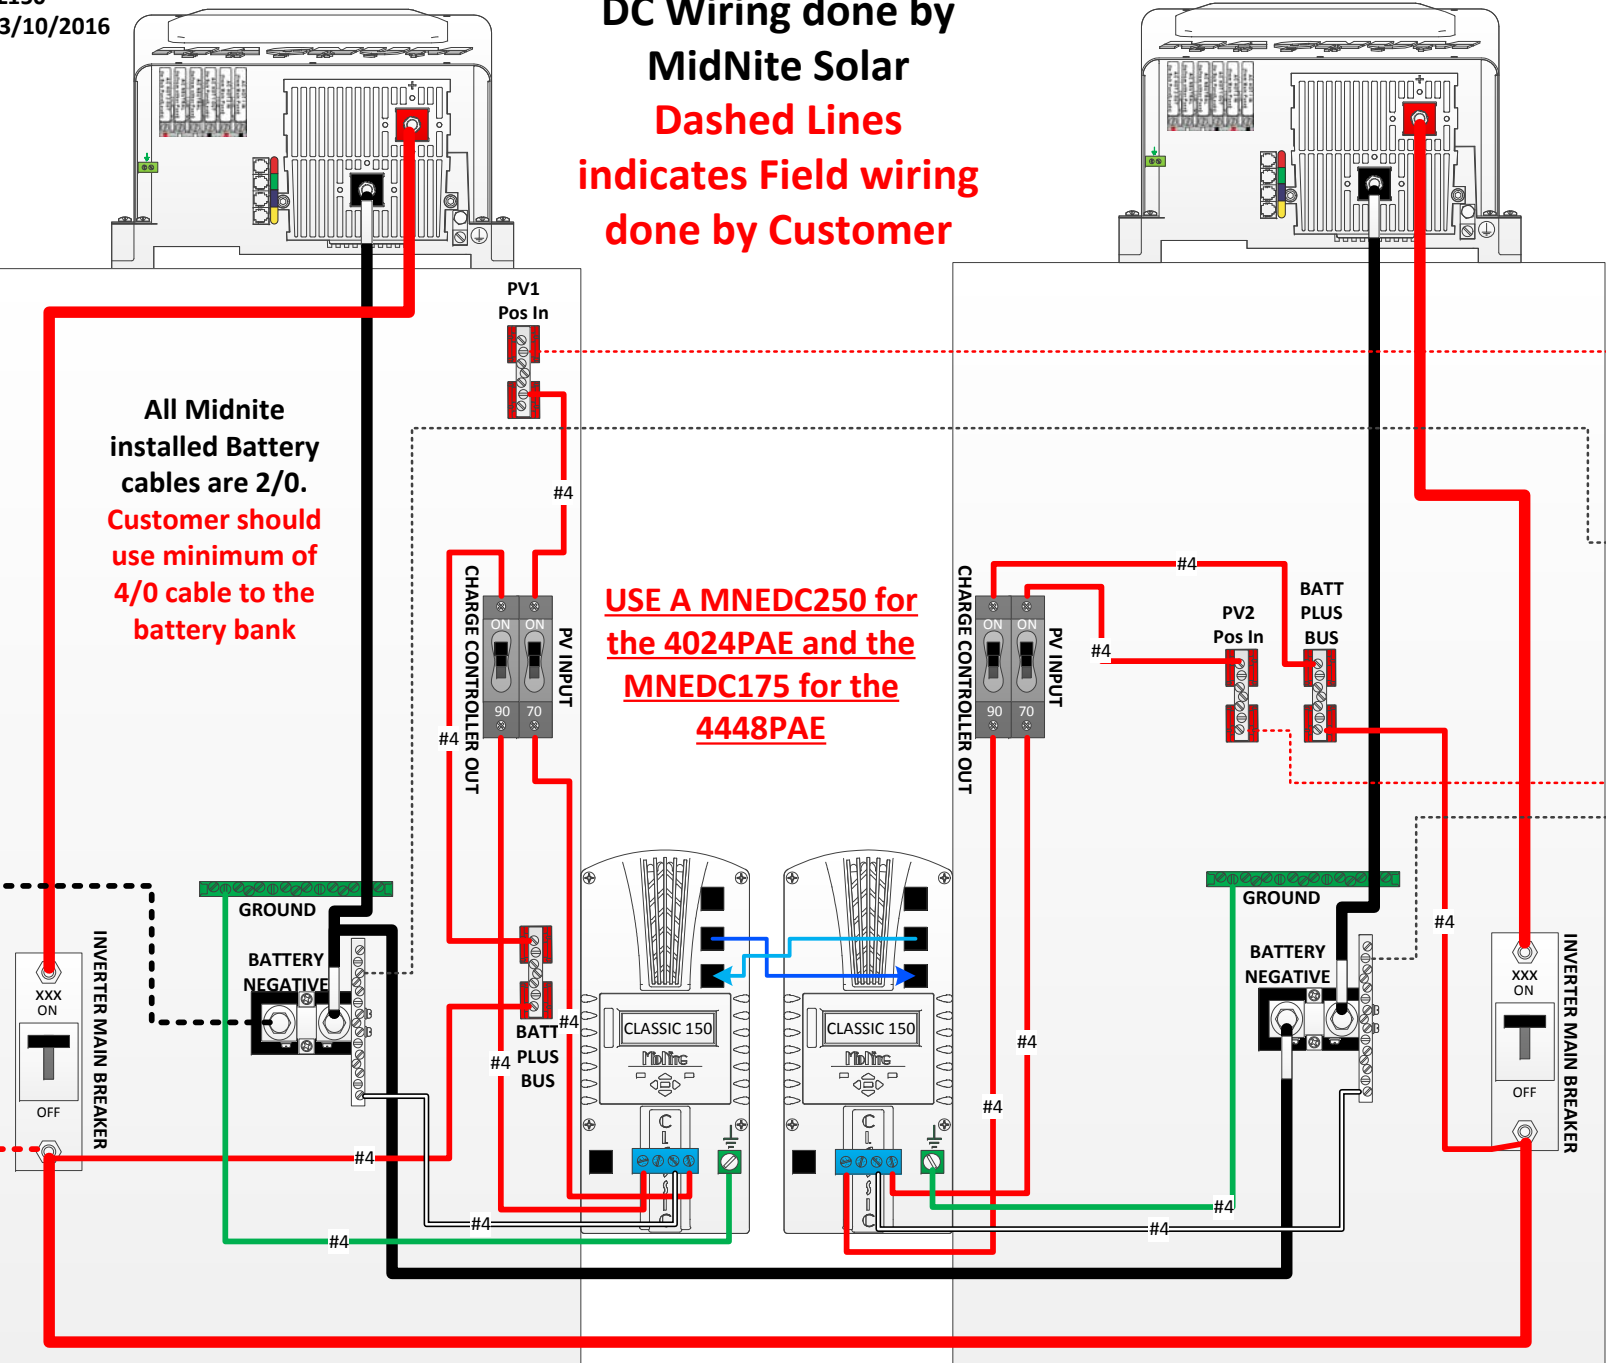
3/10/2016

DC Wiring done by MidNite Solar
Dashed Lines indicates Field wiring done by Customer

PV1 Pos In

All Midnite installed Battery cables are 2/0.
Customer should use minimum of 4/0 cable to the battery bank

#4

CHARGE CONTROLLER OUT

ON ON
90 70

PV INPUT

#4

USE A MNEDC250 for the 4024PAE and the MNEDC175 for the 4448PAE

CHARGE CONTROLLER OUT

ON ON
90 70

PV INPUT

#4

#4

PV2 Pos In

BATT PLUS BUS

GROUND

BATTERY NEGATIVE

XXX ON

OFF

INVERTER MAIN BREAKER

BATT PLUS BUS

#4

#4

CLASSIC 150
MidNite

CLASSIC 150
MidNite

#4

#4

GROUND

BATTERY NEGATIVE

#4

XXX ON

OFF

INVERTER MAIN BREAKER

#4

#4

#4

#4

#4

#4